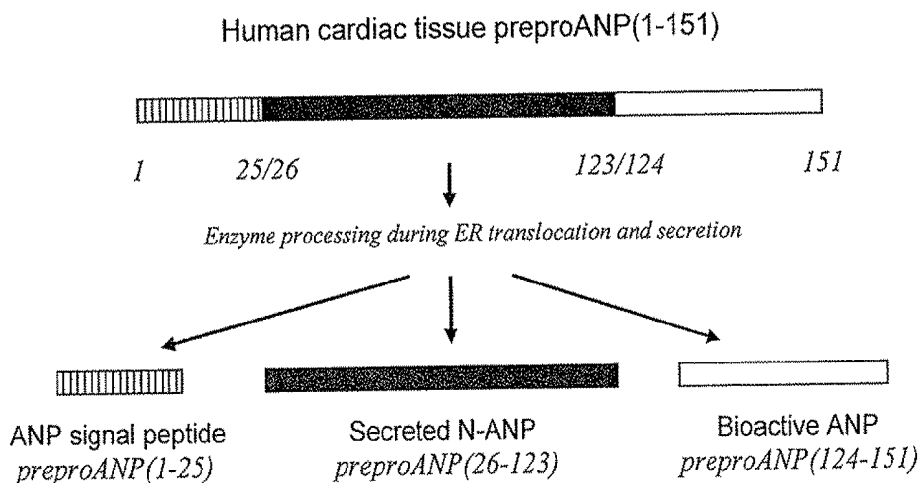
Human cardiac tissue preproANP(1-151)

1 25/26 123/124 151

Enzyme processing during ER translocation and secretion

ANP signal peptide
preproANP(1-25)

Secreted N-ANP
preproANP(26-123)

Bioactive ANP
preproANP(124-151)